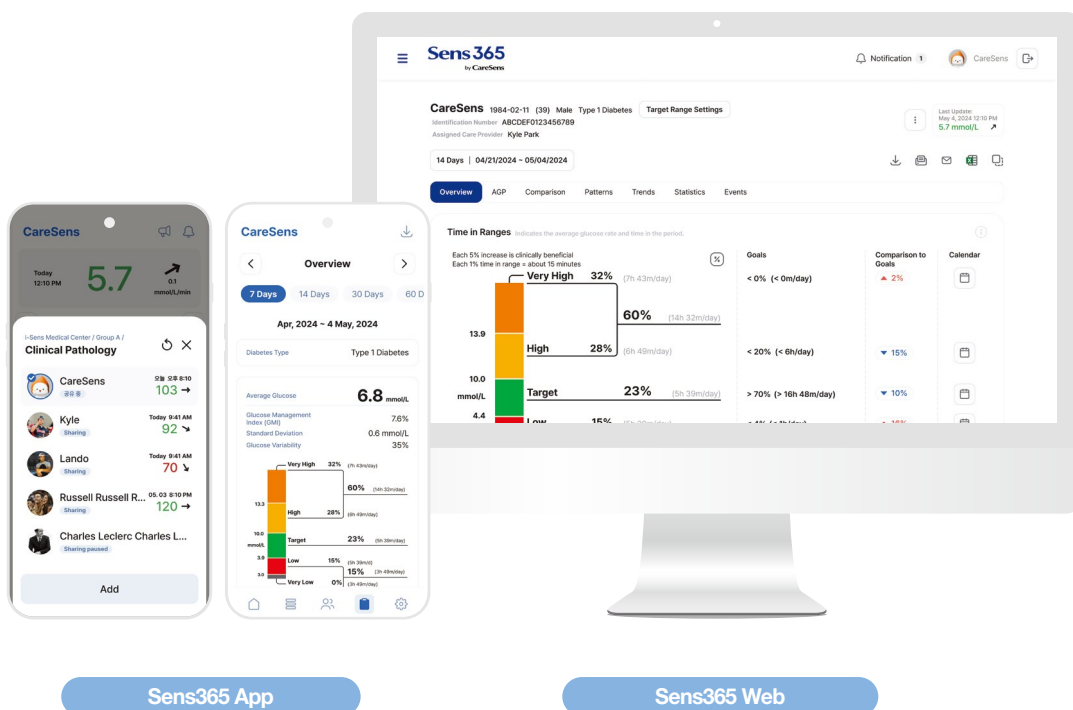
Sens365
by CareSens

Notification 1 CareSens

CareSens 1984-02-11 (39) Male Type 1 Diabetes Target Range Settings
Identification Number ABCDEF0123456789
Assigned Care Provider Kyle Park

Last Update: May 4, 2024 12:10 PM
5.7 mmol/L

14 Days | 04/21/2024 ~ 05/04/2024

Overview AGP Comparison Patterns Trends Statistics Events

Time in Ranges Indicates the average glucose rate and time in the period.

Each 5% increase is clinically beneficial
Each 1% time in range = about 15 minutes

| | | | Goals | Comparison to Goals | Calendar |
|---|---|---|---|---|---|
| Very High | 32% | (7h 43m/day) | < 0% (< 0m/day) | ▲ 2% | |
| | 60% | (14h 32m/day) | | | |
| High | 28% | (6h 49m/day) | < 20% (< 6h/day) | ▼ 15% | |
| Target | 23% | (5h 39m/day) | > 70% (> 16h 48m/day) | ▼ 10% | |
| Low | 15% | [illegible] | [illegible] | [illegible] | |

13.9
10.0
mmol/L
4.4

CareSens
Today 12:10 PM
5.7
0.1 mmol/L/min

i-Sens Medical Center / Group A /
Clinical Pathology

CareSens 오늘 오후 8:10 공유 중 103
Kyle Today 9:41 AM Sharing 92
Lando Today 9:41 AM Sharing 70
Russell Russell R... 05.03 8:10 PM Sharing 120
Charles Leclerc Charles L... Sharing paused

Add

CareSens
Overview
7 Days 14 Days 30 Days 60 D
Apr, 2024 ~ 4 May, 2024
Diabetes Type Type 1 Diabetes
Average Glucose 6.8 mmol/L
Glucose Management Index (GMI) 7.6%
Standard Deviation 0.6 mmol/L
Glucose Variability 35%
Very High 32% (7h 43m/day)
60% (14h 32m/day)
13.3
High 28% (6h 49m/day)
10.0 mmol/L
Target 23% (5h 39m/day)
3.9
Low 15% (3h 39m/d)
3.0
15% (3h 49m/day)
Very Low 0% (3h 49m/day)

Sens365 App
Sens365 Web